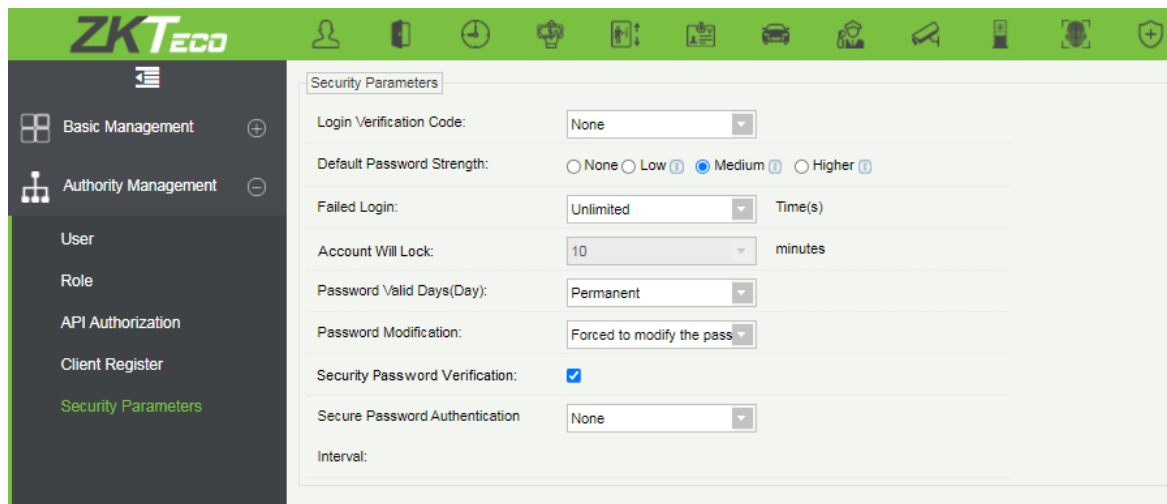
ZKTeco

Basic Management
Authority Management
User
Role
API Authorization
Client Register
Security Parameters

Security Parameters

Login Verification Code: None
Default Password Strength: None Low Medium Higher
Failed Login: Unlimited Time(s)
Account Will Lock: 10 minutes
Password Valid Days(Day): Permanent
Password Modification: Forced to modify the pass
Security Password Verification:
Secure Password Authentication Interval: None